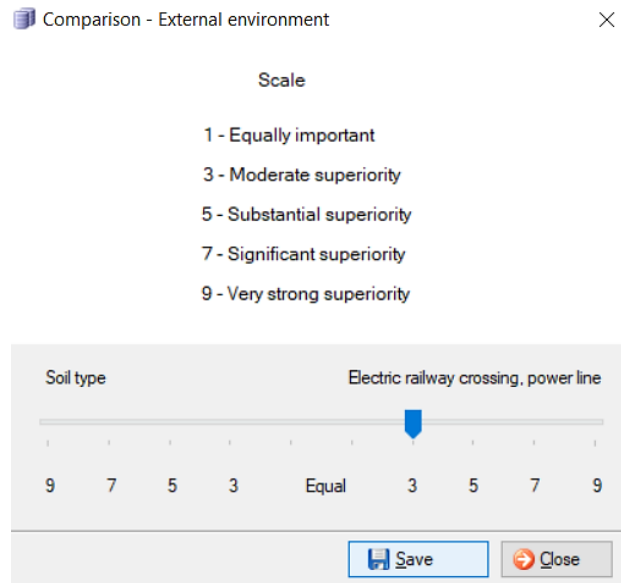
Comparison - External environment

Scale

1 - Equally important

3 - Moderate superiority

5 - Substantial superiority

7 - Significant superiority

9 - Very strong superiority

Soil type

Electric railway crossing, power line

9 7 5 3 Equal 3 5 7 9

Save

Close